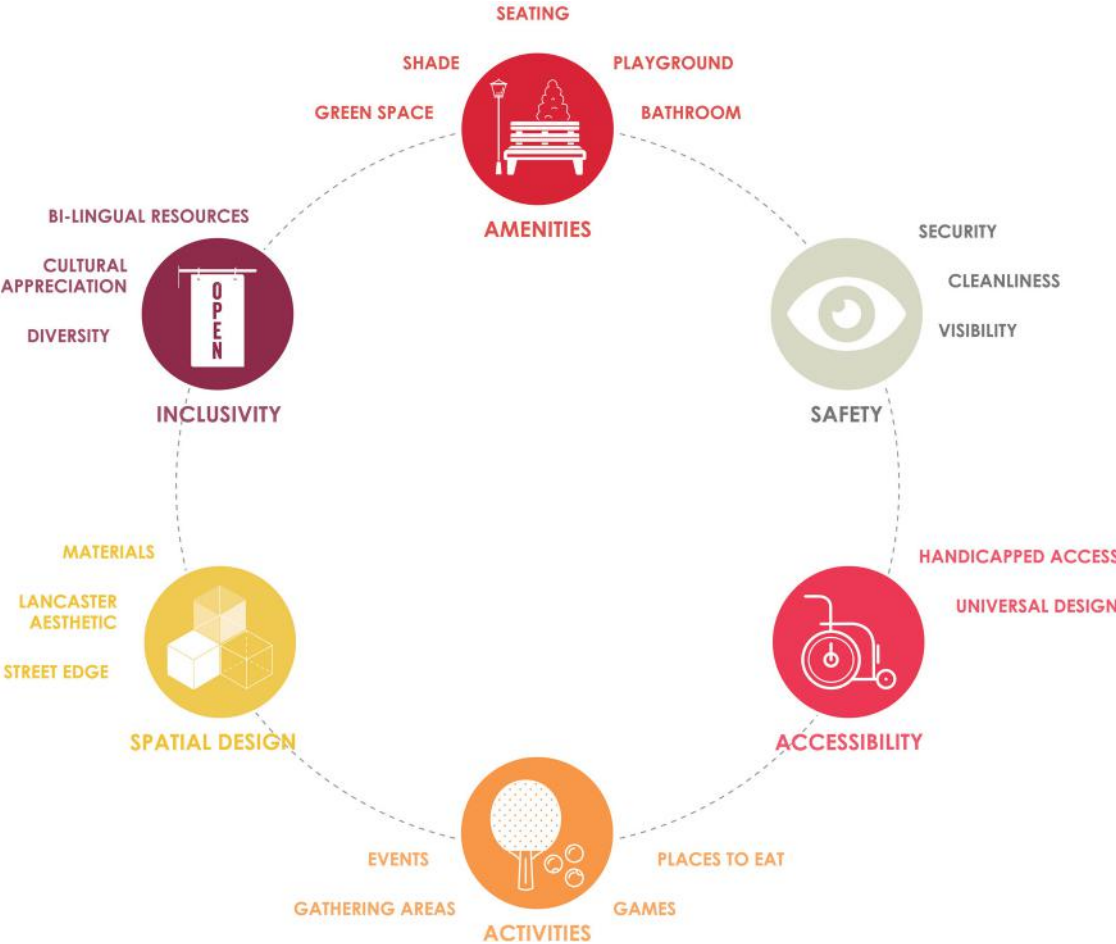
SEATING
SHADE
PLAYGROUND
GREEN SPACE
BATHROOM
AMENITIES

SECURITY
CLEANLINESS
VISIBILITY
SAFETY

HANDICAPPED ACCESS
UNIVERSAL DESIGN
ACCESSIBILITY

EVENTS
PLACES TO EAT
GATHERING AREAS
GAMES
ACTIVITIES

MATERIALS
LANCASTER AESTHETIC
STREET EDGE
SPATIAL DESIGN

BI-LINGUAL RESOURCES
CULTURAL APPRECIATION
DIVERSITY
OPEN
INCLUSIVITY